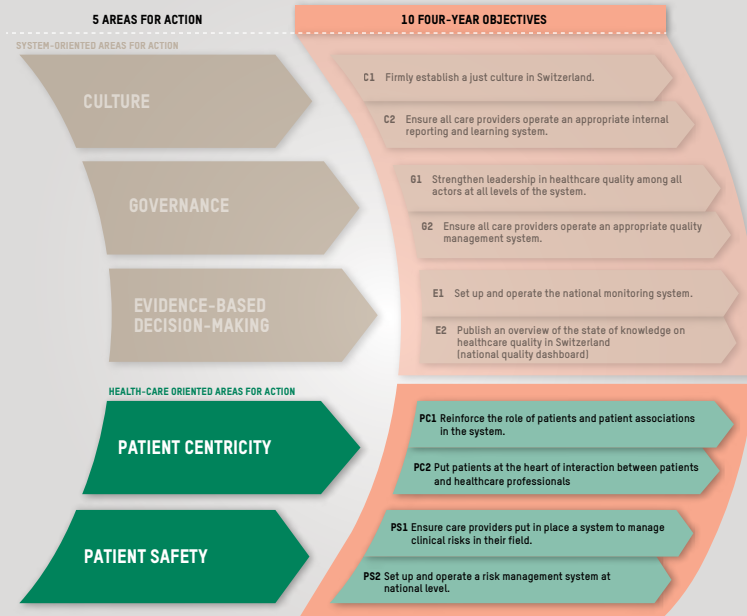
5 AREAS FOR ACTION

10 FOUR-YEAR OBJECTIVES

SYSTEM-ORIENTED AREAS FOR ACTION

CULTURE

C1 Firmly establish a just culture in Switzerland.

C2 Ensure all care providers operate an appropriate internal reporting and learning system.

GOVERNANCE

G1 Strengthen leadership in healthcare quality among all actors at all levels of the system.

G2 Ensure all care providers operate an appropriate quality management system.

EVIDENCE-BASED DECISION-MAKING

E1 Set up and operate the national monitoring system.

E2 Publish an overview of the state of knowledge on healthcare quality in Switzerland (national quality dashboard)

HEALTH-CARE ORIENTED AREAS FOR ACTION

PATIENT CENTRICITY

PC1 Reinforce the role of patients and patient associations in the system.

PC2 Put patients at the heart of interaction between patients and healthcare professionals

PATIENT SAFETY

PS1 Ensure care providers put in place a system to manage clinical risks in their field.

PS2 Set up and operate a risk management system at national level.